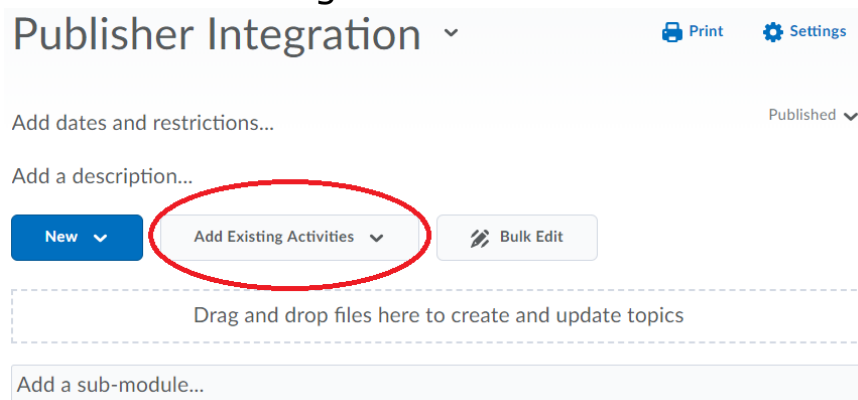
Publisher Integration

Print Settings

Add dates and restrictions...

Published

Add a description...

New

Add Existing Activities

Bulk Edit

Drag and drop files here to create and update topics

Add a sub-module...